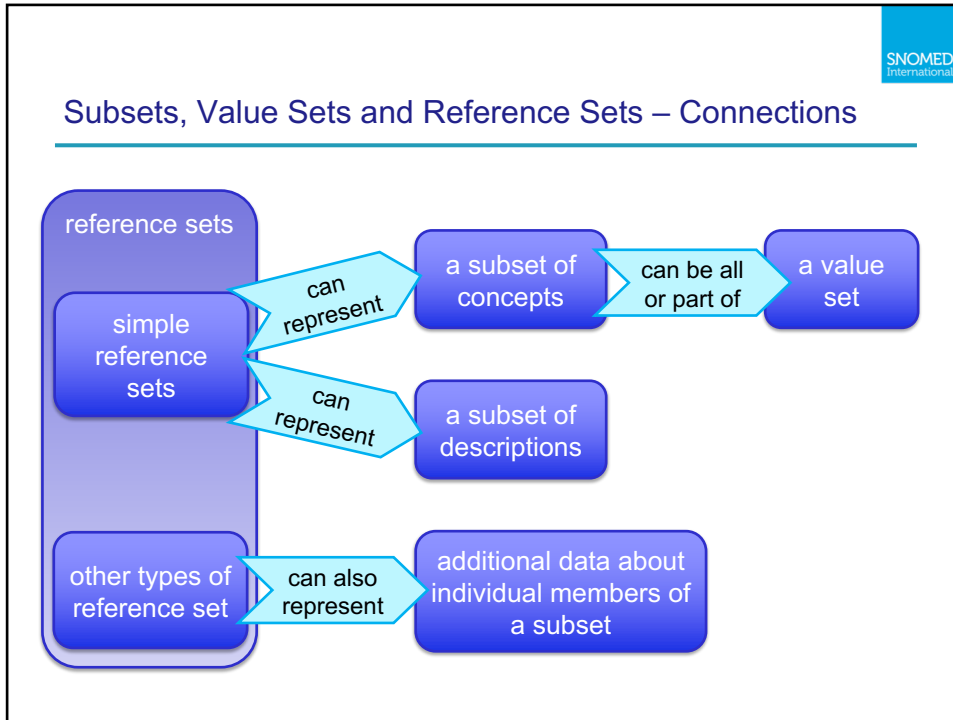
SNOMED International

Subsets, Value Sets and Reference Sets – Connections

reference sets

simple reference sets

can represent

a subset of concepts

can be all or part of

a value set

can represent

a subset of descriptions

other types of reference set

can also represent

additional data about individual members of a subset